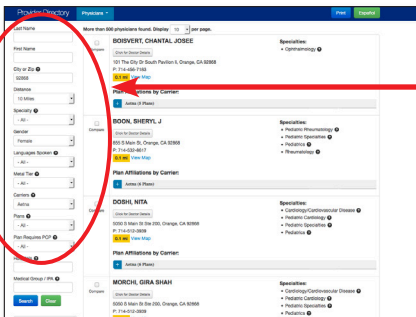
Provider Directory Physicians ▾ Print Español

More than 500 physicians found. Display 10 per page.

Last Name

First Name

City or Zip
92868

Distance
10 Miles

Specialty
- All -

Gender
Female

Languages Spoken
- All -

Metal Tier
- All -

Carriers
Aetna

Plans
- All -

Plan Requires PCP
- All -

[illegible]

Medical Group / IPA

Search Clear

Compare
BOISVERT, CHANTAL JOSEE
Click for Doctor Details
101 The City Dr South Pavilion II, Orange, CA 92868
P: 714-456-7183
0.1 mi View Map
Plan Affiliations by Carrier:
+ Aetna (6 Plans)
Specialties:
• Ophthalmology

Compare
BOON, SHERYL J
Click for Doctor Details
855 S Main St, Orange, CA 92868
P: 714-532-8617
0.1 mi View Map
Plan Affiliations by Carrier:
+ Aetna (6 Plans)
Specialties:
• Pediatric Rheumatology
• Pediatric Specialties
• Pediatrics
• Rheumatology

Compare
DOSHI, NITA
Click for Doctor Details
505 S Main St Ste 200, Orange, CA 92868
P: 714-512-3809
0.1 mi View Map
Plan Affiliations by Carrier:
+ Aetna (6 Plans)
Specialties:
• Cardiology/Cardiovascular Disease
• Pediatric Cardiology
• Pediatric Specialties
• Pediatrics

Compare
MORCHI, GIRA SHAH
Click for Doctor Details
505 S Main St Ste 200, Orange, CA 92868
P: 714-512-3809
Specialties:
• Cardiology/Cardiovascular Disease
• Pediatric Cardiology
• Pediatric Specialties
• Pediatrics